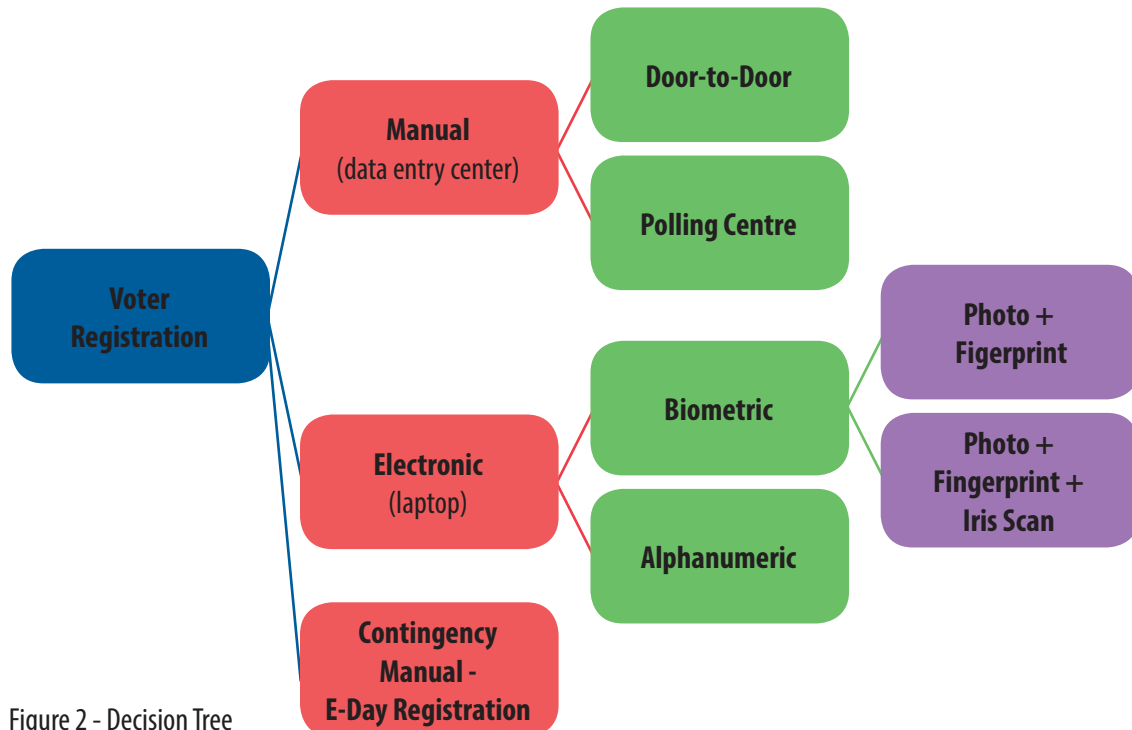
Voter Registration

Manual
(data entry center)

Door-to-Door

Polling Centre

Electronic
(laptop)

Biometric

Photo + Figerprint

Photo + Fingerprint + Iris Scan

Alphanumeric

Contingency Manual - E-Day Registration

Figure 2 - Decision Tree